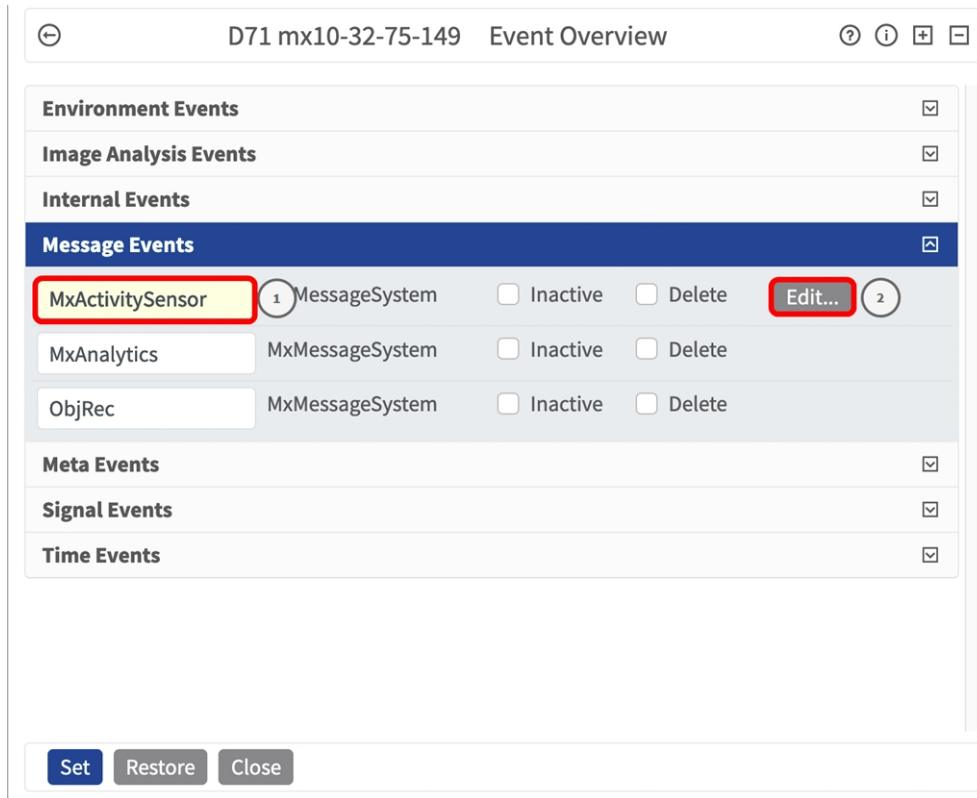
D71 mx10-32-75-149 Event Overview

Environment Events

Image Analysis Events

Internal Events

Message Events

MxActivitySensor 1 MessageSystem Inactive Delete Edit... 2

MxAnalytics MxMessageSystem Inactive Delete

ObjRec MxMessageSystem Inactive Delete

Meta Events

Signal Events

Time Events

Set Restore Close